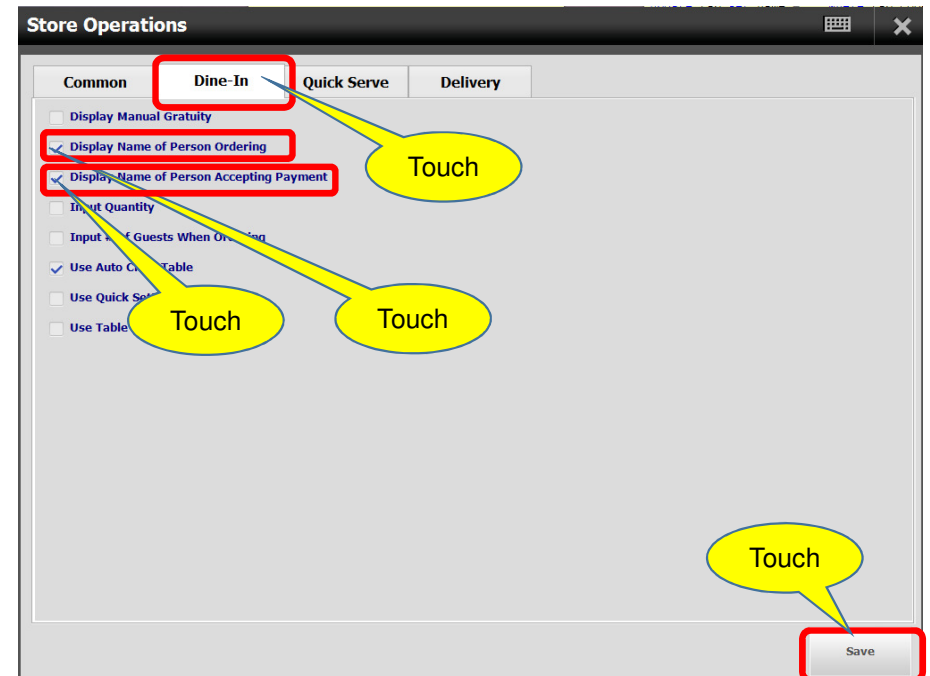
Store Operations

Common | Dine-In | Quick Serve | Delivery

Display Manual Gratuity

Display Name of Person Ordering

Display Name of Person Accepting Payment

Input Quantity

Input # of Guests When Ordering

Use Auto C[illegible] Table

Use Quick So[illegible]

Use Table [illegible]

Touch

Touch

Touch

Touch

Save